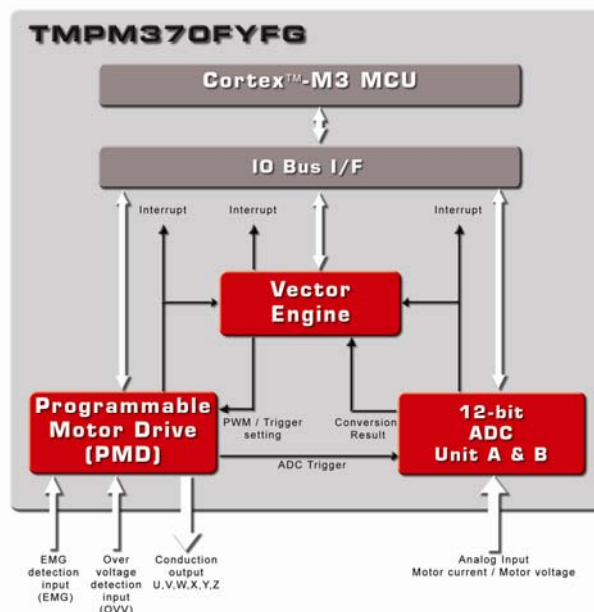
TMPM370FYFG

Cortex™-M3 MCU

IO Bus I/F

Interrupt

Interrupt

Interrupt

Vector Engine

Programmable Motor Drive (PMD)

PWM / Trigger setting

Conversion Result

12-bit ADC Unit A & B

ADC Trigger

EMG detection input (EMG)

Over voltage detection input (OVV)

Conduction output U,V,W,X,Y,Z

Analog Input Motor current / Motor voltage